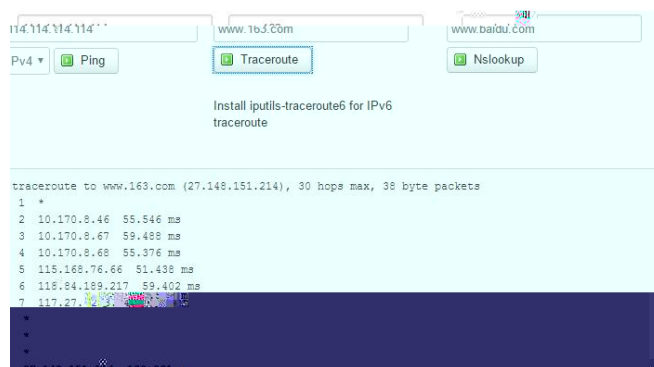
114.114.114.114

www.163.com

www.baidu.com

Pv4 ▾

Ping

Traceroute

Nslookup

Install iputils-traceroute6 for IPv6 traceroute

traceroute to www.163.com (27.148.151.214), 30 hops max, 38 byte packets
1 *
2 10.170.8.46 55.546 ms
3 10.170.8.67 59.488 ms
4 10.170.8.68 55.376 ms
5 115.168.76.66 51.438 ms
6 118.84.189.217 59.402 ms
7 117.27.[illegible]
*
*
*
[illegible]